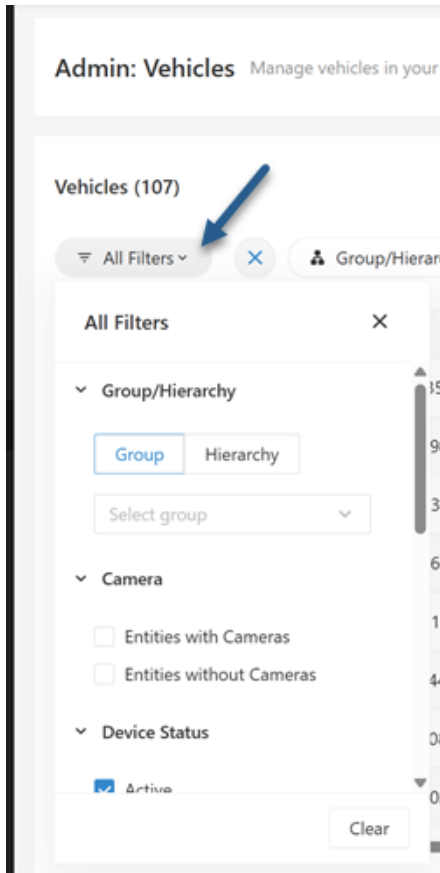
Admin: Vehicles Manage vehicles in your

Vehicles (107)

All Filters

Group/Hierar

All Filters

Group/Hierarchy

Group Hierarchy

Select group

Camera

Entities with Cameras

Entities without Cameras

Device Status

Active

Clear